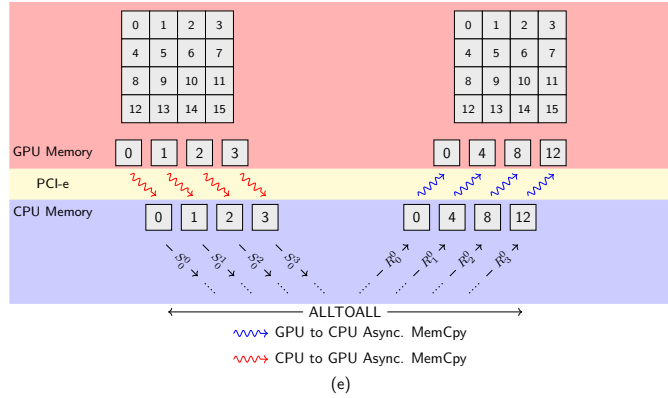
| 0 | 1 | 2 | 3 |
|---|---|---|---|
| 4 | 5 | 6 | 7 |
| 8 | 9 | 10 | 11 |
| 12 | 13 | 14 | 15 |

| 0 | 1 | 2 | 3 |
|---|---|---|---|
| 4 | 5 | 6 | 7 |
| 8 | 9 | 10 | 11 |
| 12 | 13 | 14 | 15 |

GPU Memory
0 1 2 3
0 4 8 12

PCI-e

CPU Memory
0 1 2 3
0 4 8 12

$S_0^0$ $S_0^1$ $S_0^2$ $S_0^3$
... ... ... ...
... ... ... ...
$R_0^0$ $R_1^0$ $R_2^0$ $R_3^0$

ALLTOALL

GPU to CPU Async. MemCpy
CPU to GPU Async. MemCpy

(e)